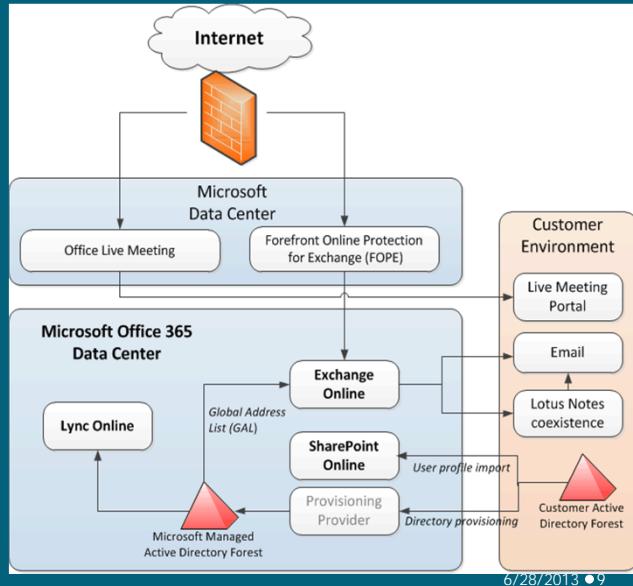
Internet

Microsoft Data Center

Office Live Meeting

Forefront Online Protection for Exchange (FOPE)

Customer Environment

Live Meeting Portal

Email

Lotus Notes coexistence

Microsoft Office 365 Data Center

Exchange Online

Global Address List (GAL)

Lync Online

SharePoint Online

User profile import

Provisioning Provider

Directory provisioning

Microsoft Managed Active Directory Forest

Customer Active Directory Forest

6/28/2013 ● 9